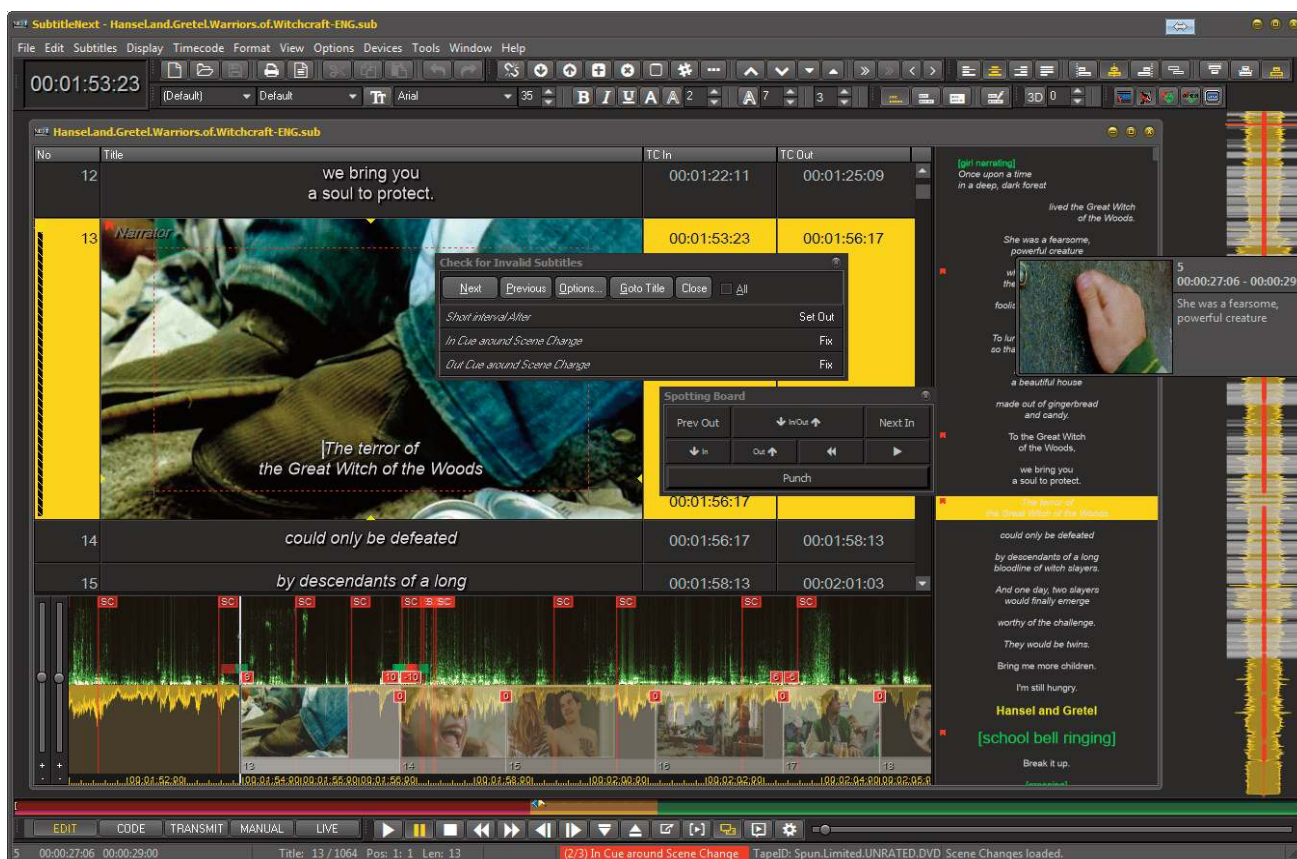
SubtitleNext - Hansel.and.Gretel.Warriors.of.Witchcraft-ENG.sub

File Edit Subtitles Display Timecode Format View Options Devices Tools Window Help

00:01:53:23

(Default) Default Arial 35 B I U A A 2 A 7 3 3D 0

Hansel.and.Gretel.Warriors.of.Witchcraft-ENG.sub

| No | Title | TC In | TC Out |
|---|---|---|---|
| 12 | we bring you a soul to protect. | 00:01:22:11 | 00:01:25:09 |
| 13 | The terror of the Great Witch of the Woods | 00:01:53:23 | 00:01:56:17 |
| 14 | could only be defeated | 00:01:56:17 | 00:01:58:13 |
| 15 | by descendants of a long | 00:01:58:13 | 00:02:01:03 |

Narrator

Check for Invalid Subtitles

Next Previous Options... Goto Title Close All

Short interval After Set Out

In Cue around Scene Change Fix

Out Cue around Scene Change Fix

Spotting Board

Prev Out In/Out Next In

In Out

Punch

00:01:56:17

[girl narrating]
Once upon a time
in a deep, dark forest

lived the Great Witch
of the Woods.

She was a fearsome,
powerful creature

foolis

To lur
so tha

a beautiful house

made out of gingerbread
and candy.

To the Great Witch
of the Woods,

we bring you
a soul to protect.

The terror of
the Great Witch of the Woods

could only be defeated

by descendants of a long
bloodline of witch slayers.

And one day, two slayers
would finally emerge

worthy of the challenge.

They would be twins.

Bring me more children.

I'm still hungry.

Hansel and Gretel

[school bell ringing]

Break it up.

5
00:00:27:06 - 00:00:29
She was a fearsome,
powerful creature

SC SC SC SC SC SC SC SC SC SC SC

9 10 10 0 0 0 6 6 0 0

13 14 15 16 17

00:01:52:00 00:01:54:00 00:01:55:00 00:01:56:00 00:01:58:00 00:02:00:00 00:02:04:00 00:02:05:0

EDIT CODE TRANSMIT MANUAL LIVE

5 00:00:27:06 00:00:29:00 Title: 13 / 1064 Pos: 1: 1 Len: 13 (2/3) In Cue around Scene Change TapeID: Spun.Limited.UNRATED.DVD Scene Changes loaded.